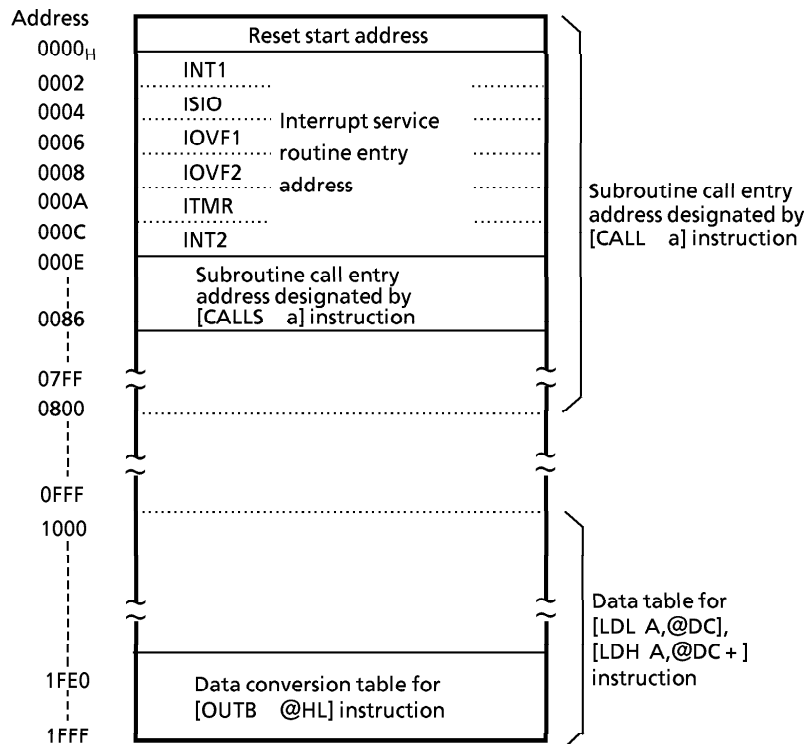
Address

$0000_H$ Reset start address

0002 INT1

0004 ISIO

0006 IOVF1

0008 IOVF2

000A ITMR

000C INT2

Interrupt service routine entry address

000E Subroutine call entry address designated by [CALLS a] instruction

0086

07FF

0800

0FFF

1000

1FE0 Data conversion table for [OUTB @HL] instruction

1FFF

Subroutine call entry address designated by [CALL a] instruction

Data table for [LDL A,@DC], [LDH A,@DC + ] instruction